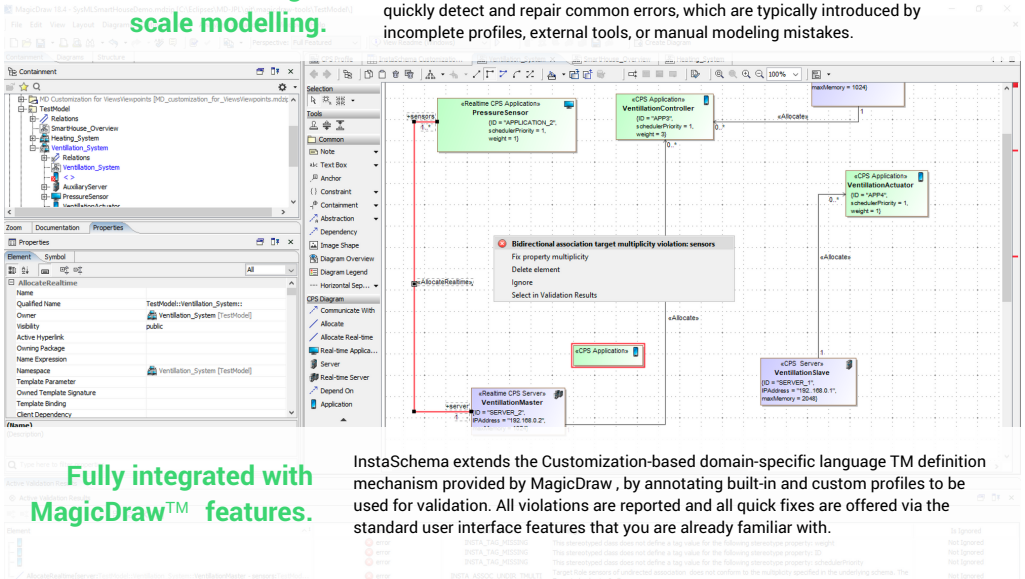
scale modelling.

quickly detect and repair common errors, which are typically introduced by incomplete profiles, external tools, or manual modeling mistakes.

Containment

MD Customization for ViewsViewpoints [MD_customization_for_ViewsViewpoints.mdzip]
TestModel
Relations
SmartHouse_Overview
Heating_System
Ventilation_System
Relations
Ventilation_System
< >
AuxiliaryServer
PressureSensor

Zoom
Documentation
Properties

Properties

Element
Symbol

All

AllocateRealtime
Name
Qualified Name
TestModel::Ventilation_System::
Owner
Ventilation_System [TestModel]
Visibility
public
Active Hyperlink
Owning Package
Name Expression
Namespace
Ventilation_System [TestModel]
Template Parameter
Owned Template Signature
Template Binding
Client Dependency
(Name)

Fully integrated with MagicDraw™ features.

Selection
Tools
Common
Note
Text Box
Anchor
Constraint
Containment
Abstraction
Dependency
Image Shape
Diagram Overview
Diagram Legend
Horizontal Sep...
CPS Diagram
Communicate With
Allocate
Allocate Real-time
Real-time Applica...
Server
Real-time Server
Depend On
Application

100%

maxMemory = 1024}

+sensors
«Realtime CPS Application»
PressureSensor
{ID = "APPLICATION_2", schedulerPriority = 1, weight = 1}

«CPS Application»
VentilationController
{ID = "APP3", schedulerPriority = 1, weight = 3}

«Allocate»
0..*
1

«CPS Application»
VentilationActuator
{ID = "APP4", schedulerPriority = 1, weight = 1}

Bidirectional association target multiplicity violation: sensors
Fix property multiplicity
Delete element
Ignore
Select in Validation Results

«AllocateRealtime»
«Allocate»
«Allocate»

«CPS Application»

«CPS Server»
VentilationSlave
{ID = "SERVER_1", IPAddress = "192.168.0.1", maxMemory = 2048}

+server
«Realtime CPS Server»
VentilationMaster
{ID = "SERVER_2", IPAddress = "192.168.0.2",

InstaSchema extends the Customization-based domain-specific language TM definition mechanism provided by MagicDraw , by annotating built-in and custom profiles to be used for validation. All violations are reported and all quick fixes are offered via the standard user interface features that you are already familiar with.